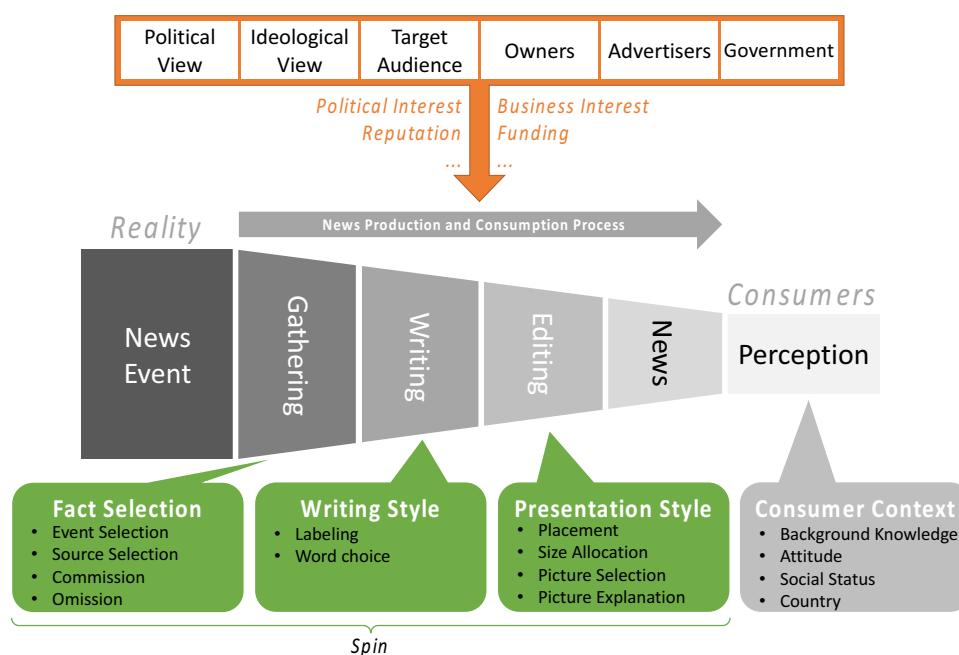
| Political View | Ideological View | Target Audience | Owners | Advertisers | Government |
|---|---|---|---|---|---|

Political Interest
Reputation
...

Business Interest
Funding
...

Reality

News Production and Consumption Process

News Event

Gathering

Writing

Editing

News

Consumers

Perception

Fact Selection
• Event Selection
• Source Selection
• Commission
• Omission

Writing Style
• Labeling
• Word choice

Presentation Style
• Placement
• Size Allocation
• Picture Selection
• Picture Explanation

Consumer Context
• Background Knowledge
• Attitude
• Social Status
• Country

Spin